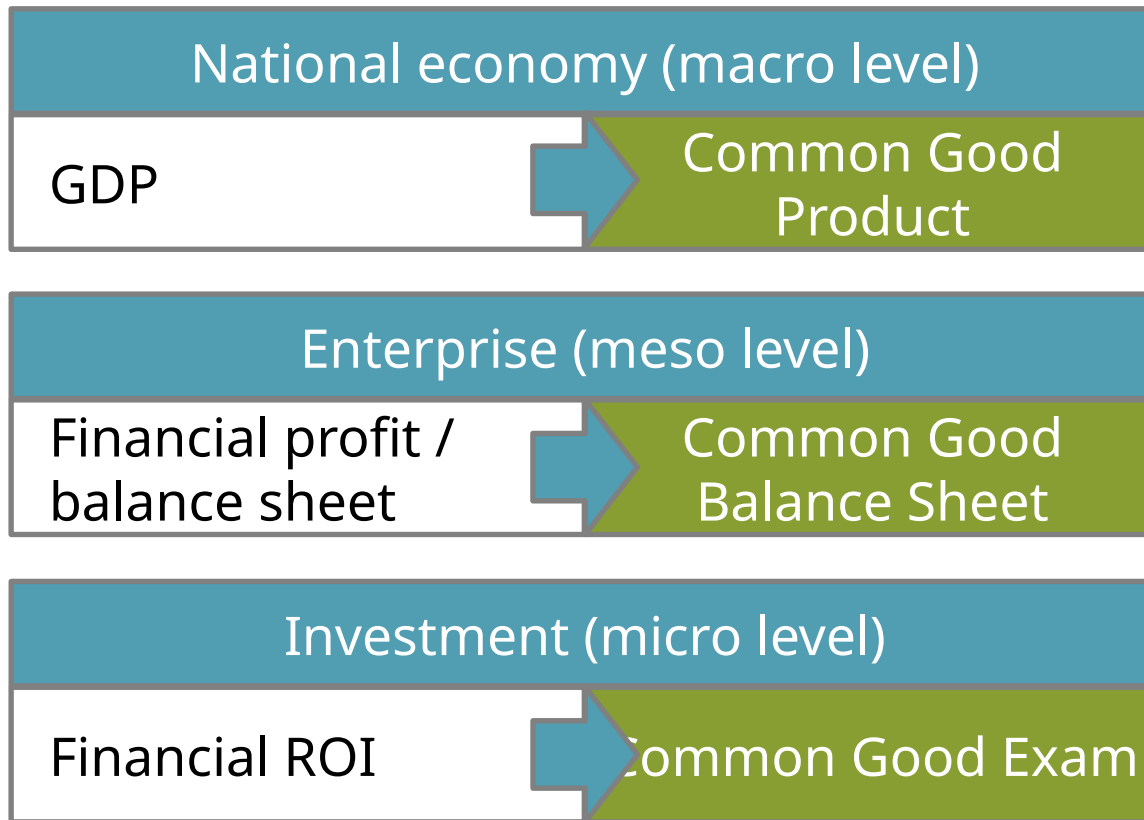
National economy (macro level)

GDP

Common Good Product

Enterprise (meso level)

Financial profit / balance sheet

Common Good Balance Sheet

Investment (micro level)

Financial ROI

Common Good Exam